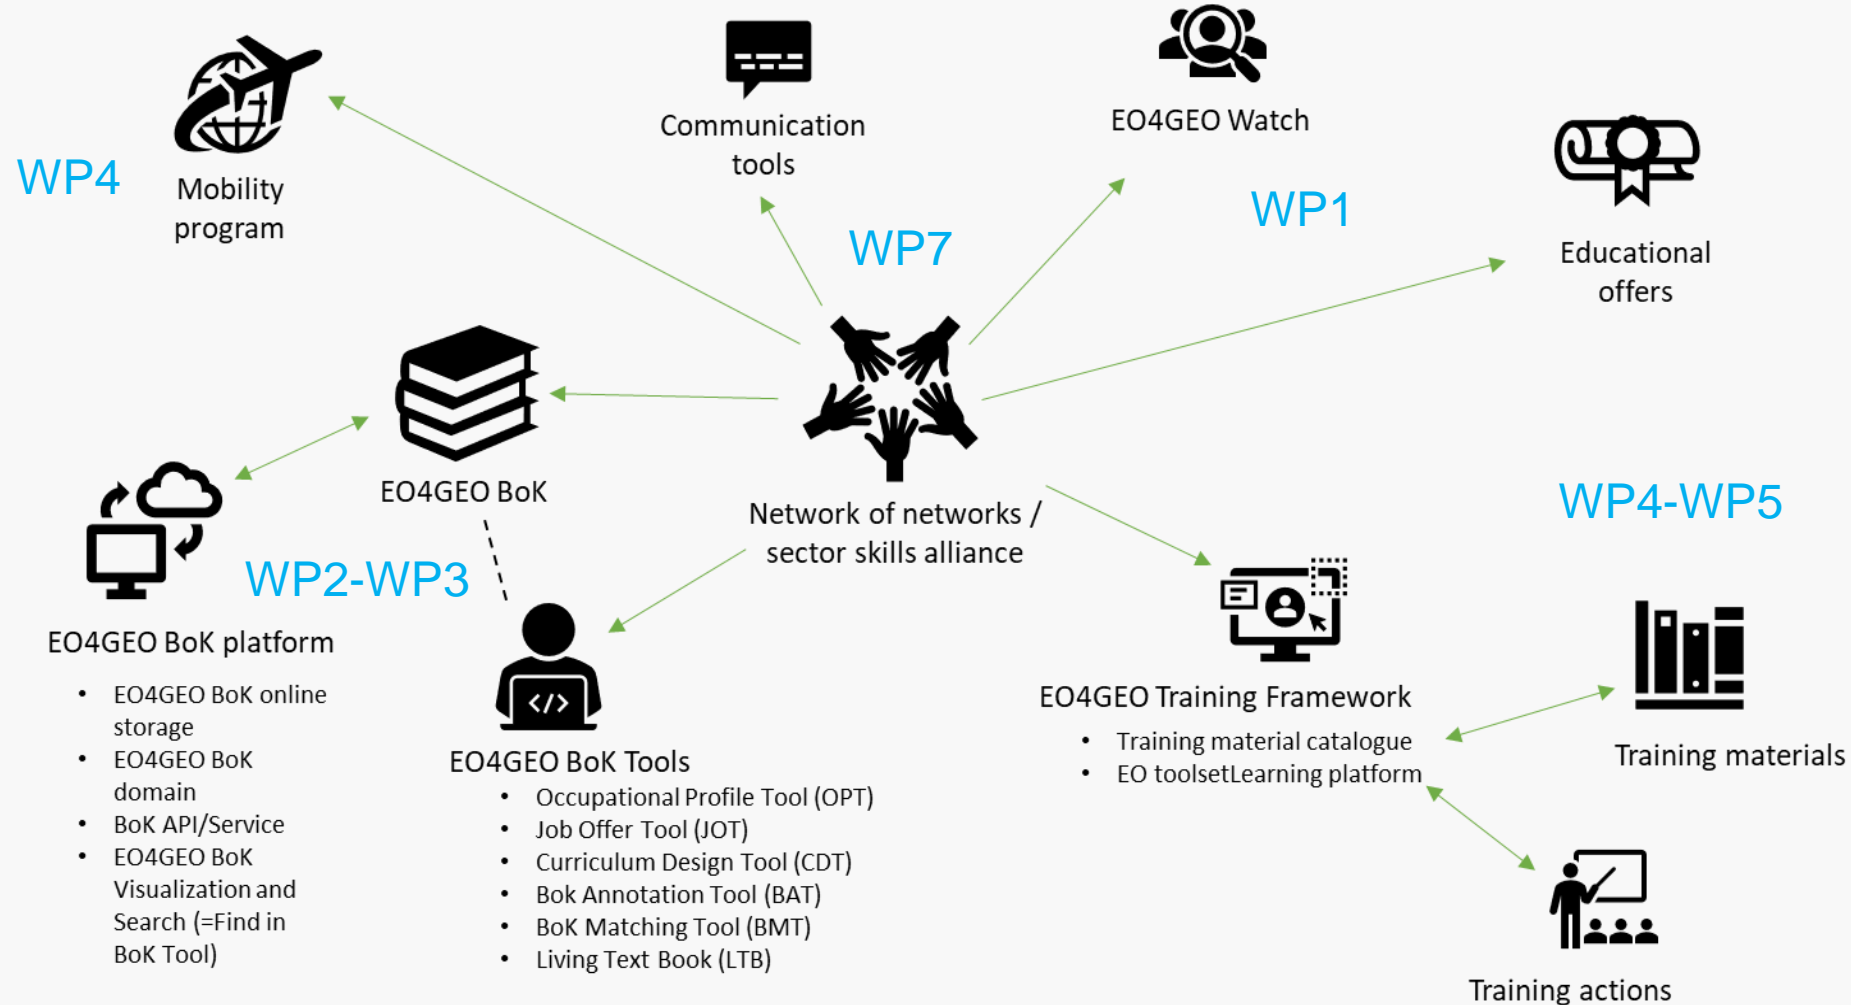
WP4

Mobility program

Communication tools

WP7

EO4GEO Watch

WP1

Educational offers

EO4GEO BoK

Network of networks / sector skills alliance

WP4-WP5

EO4GEO BoK platform

- EO4GEO BoK online storage
- EO4GEO BoK domain
- BoK API/Service
- EO4GEO BoK Visualization and Search (=Find in BoK Tool)

WP2-WP3

EO4GEO BoK Tools

- Occupational Profile Tool (OPT)
- Job Offer Tool (JOT)
- Curriculum Design Tool (CDT)
- Bok Annotation Tool (BAT)
- BoK Matching Tool (BMT)
- Living Text Book (LTB)

EO4GEO Training Framework

- Training material catalogue
- EO toolsetLearning platform

Training materials

Training actions